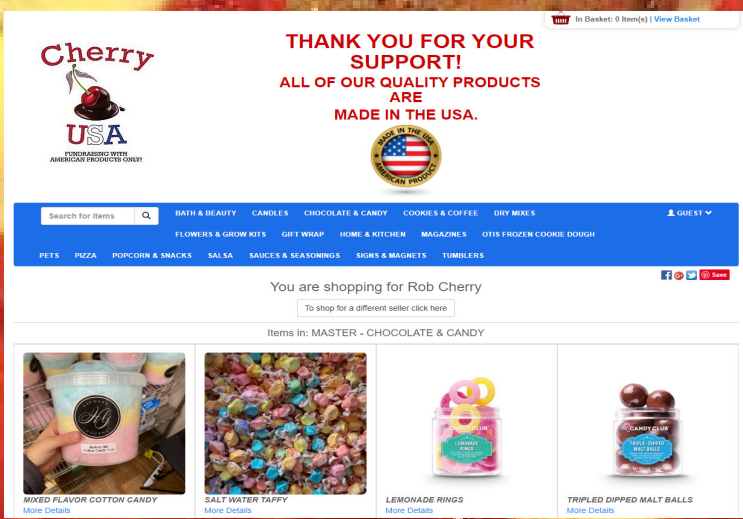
In Basket: 0 Item(s) | View Basket

Cherry USA
FUNDRAISING WITH AMERICAN PRODUCTS ONLY!

THANK YOU FOR YOUR SUPPORT!
ALL OF OUR QUALITY PRODUCTS ARE MADE IN THE USA.

MADE IN THE USA
AMERICAN PRODUCT

Search for Items
BATH & BEAUTY CANDLES CHOCOLATE & CANDY COOKIES & COFFEE DRY MIXES
GUEST
FLOWERS & GROW KITS GIFT WRAP HOME & KITCHEN MAGAZINES OTIS FROZEN COOKIE DOUGH
PETS PIZZA POPCORN & SNACKS SALSA SAUCES & SEASONINGS SIGNS & MAGNETS TUMBLERS

Save

You are shopping for Rob Cherry
To shop for a different seller click here

Items in: MASTER - CHOCOLATE & CANDY

MIXED FLAVOR COTTON CANDY
More Details

SALT WATER TAFFY
More Details

CANDY CLUB
LEMONADE RINGS
LEMONADE RINGS
More Details

CANDY CLUB
TRIPLE-DIPPED MALT BALLS
TRIPLED DIPPED MALT BALLS
More Details